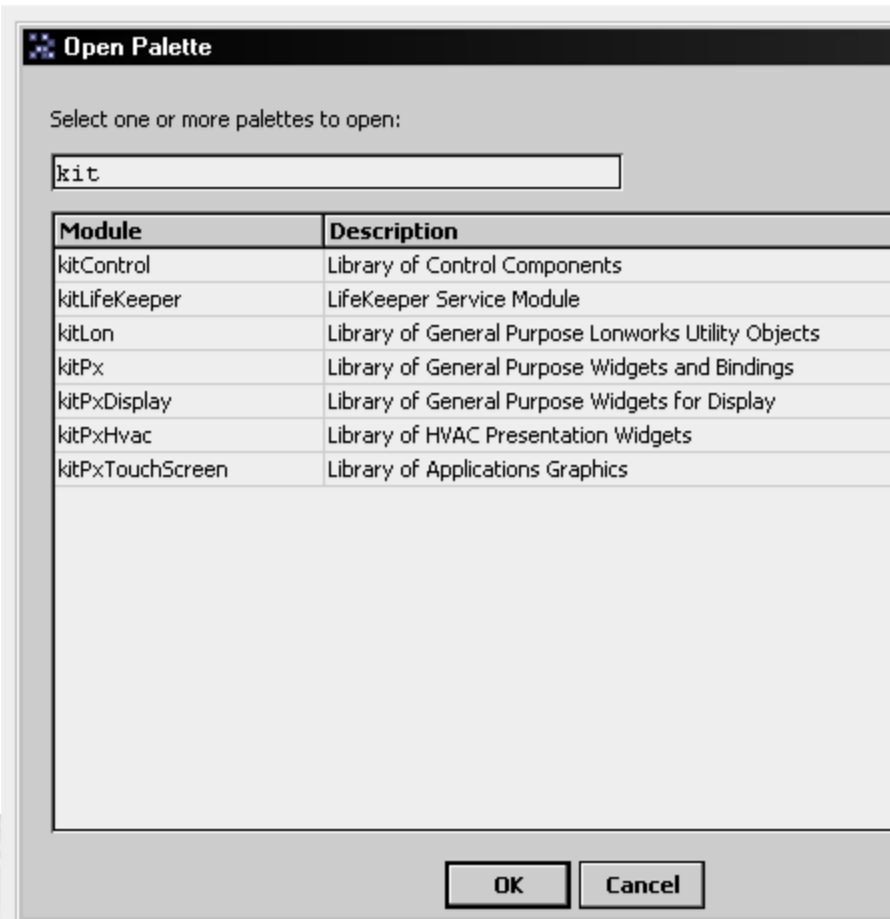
Open Palette

Select one or more palettes to open:

kit

| Module | Description |
|---|---|
| kitControl | Library of Control Components |
| kitLifeKeeper | LifeKeeper Service Module |
| kitLon | Library of General Purpose Lonworks Utility Objects |
| kitPx | Library of General Purpose Widgets and Bindings |
| kitPxDisplay | Library of General Purpose Widgets for Display |
| kitPxHvac | Library of HVAC Presentation Widgets |
| kitPxTouchScreen | Library of Applications Graphics |

OK
Cancel